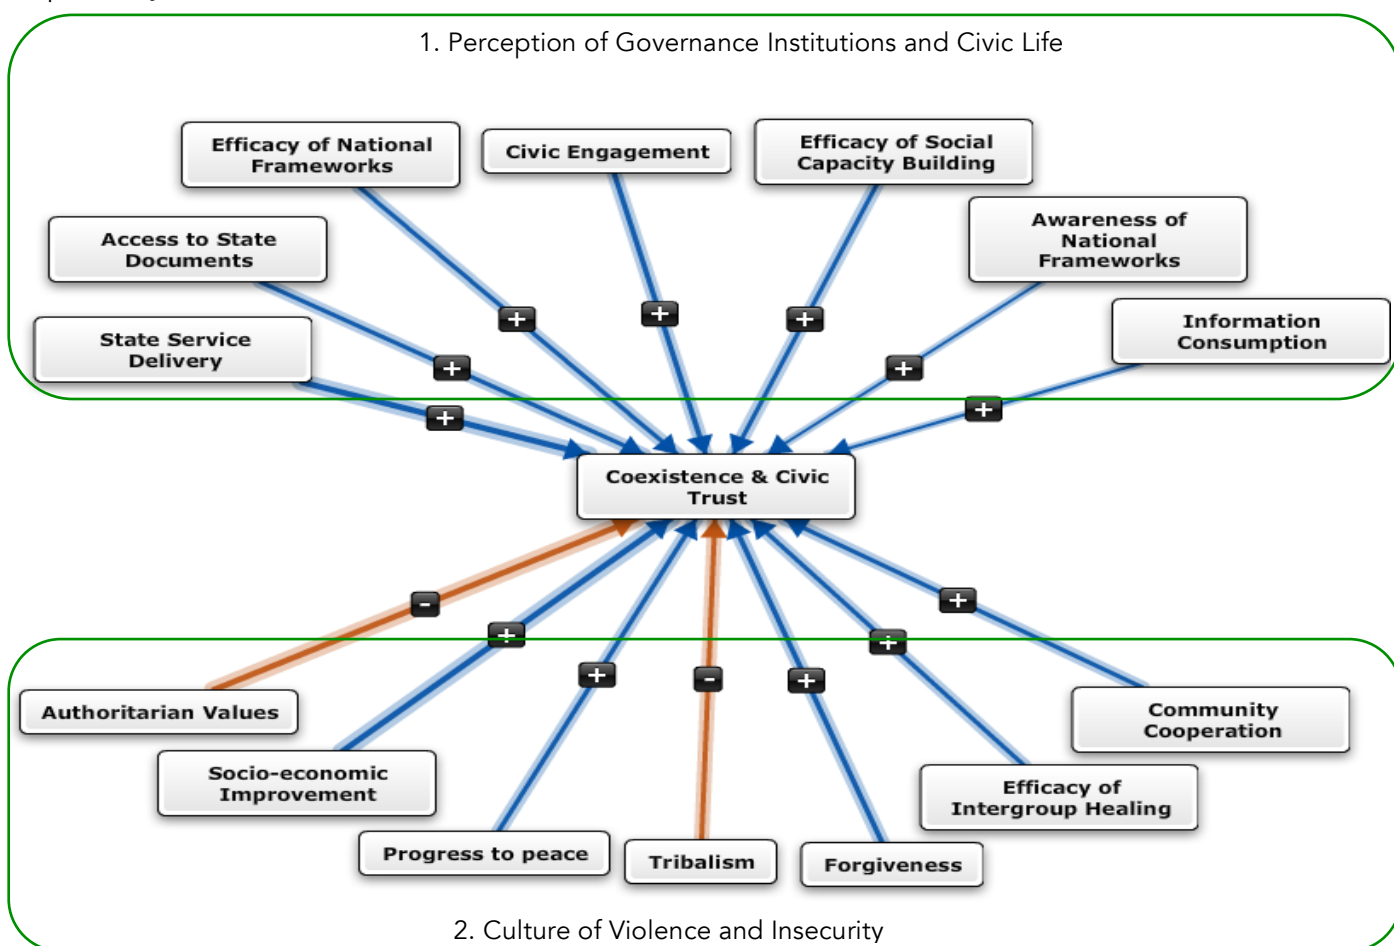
1. Perception of Governance Institutions and Civic Life

Efficacy of National Frameworks

Civic Engagement

Efficacy of Social Capacity Building

Access to State Documents

Awareness of National Frameworks

Information Consumption

State Service Delivery

+

+

+

+

+

+

+

Coexistence & Civic Trust

-

+

+

-

+

+

+

Authoritarian Values

Socio-economic Improvement

Progress to peace

Tribalism

Forgiveness

Efficacy of Intergroup Healing

Community Cooperation

2. Culture of Violence and Insecurity